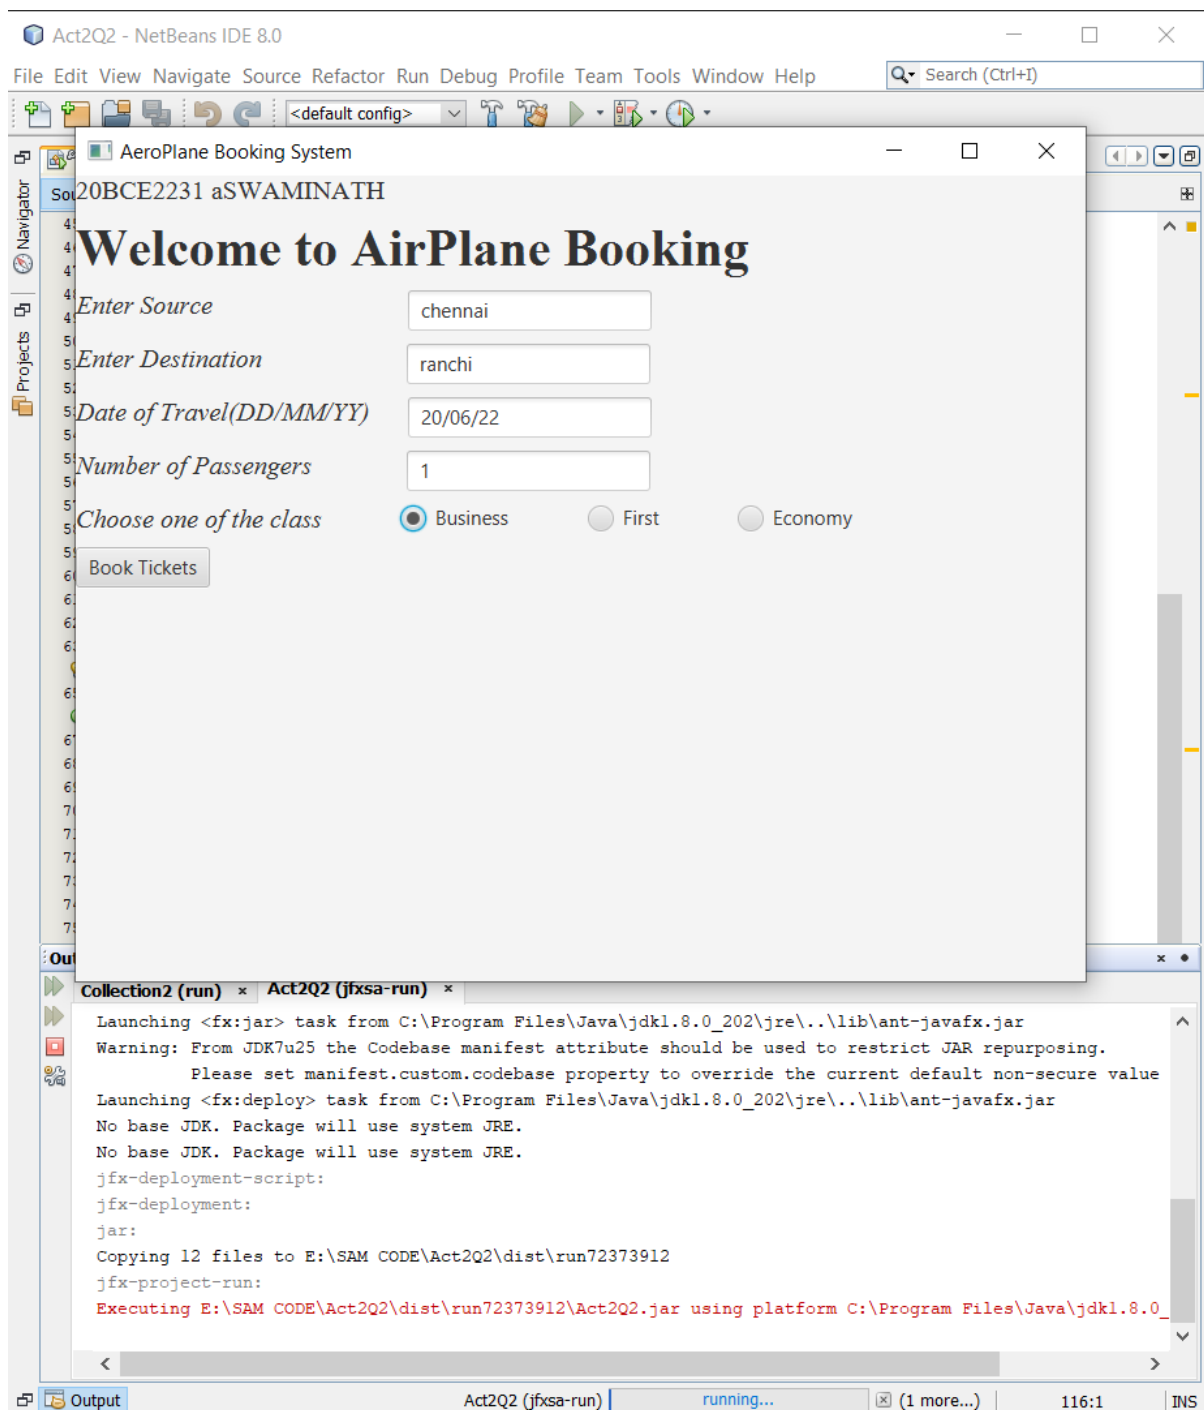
Act2Q2 - NetBeans IDE 8.0

File Edit View Navigate Source Refactor Run Debug Profile Team Tools Window Help

Search (Ctrl+I)

<default config>

Navigator

Projects

AeroPlane Booking System

20BCE2231 aSWAMINATH

Welcome to AirPlane Booking

Enter Source chennai

Enter Destination ranchi

Date of Travel(DD/MM/YY) 20/06/22

Number of Passengers 1

Choose one of the class Business First Economy

Book Tickets

Collection2 (run) × Act2Q2 (jfxsa-run) ×

Launching <fx:jar> task from C:\Program Files\Java\jdk1.8.0_202\jre\..\lib\ant-javafx.jar
Warning: From JDK7u25 the Codebase manifest attribute should be used to restrict JAR repurposing.
Please set manifest.custom.codebase property to override the current default non-secure value
Launching <fx:deploy> task from C:\Program Files\Java\jdk1.8.0_202\jre\..\lib\ant-javafx.jar
No base JDK. Package will use system JRE.
No base JDK. Package will use system JRE.
jfx-deployment-script:
jfx-deployment:
jar:
Copying 12 files to E:\SAM CODE\Act2Q2\dist\run72373912
jfx-project-run:
Executing E:\SAM CODE\Act2Q2\dist\run72373912\Act2Q2.jar using platform C:\Program Files\Java\jdk1.8.0_

Output

Act2Q2 (jfxsa-run) running... (1 more...) 116:1 INS